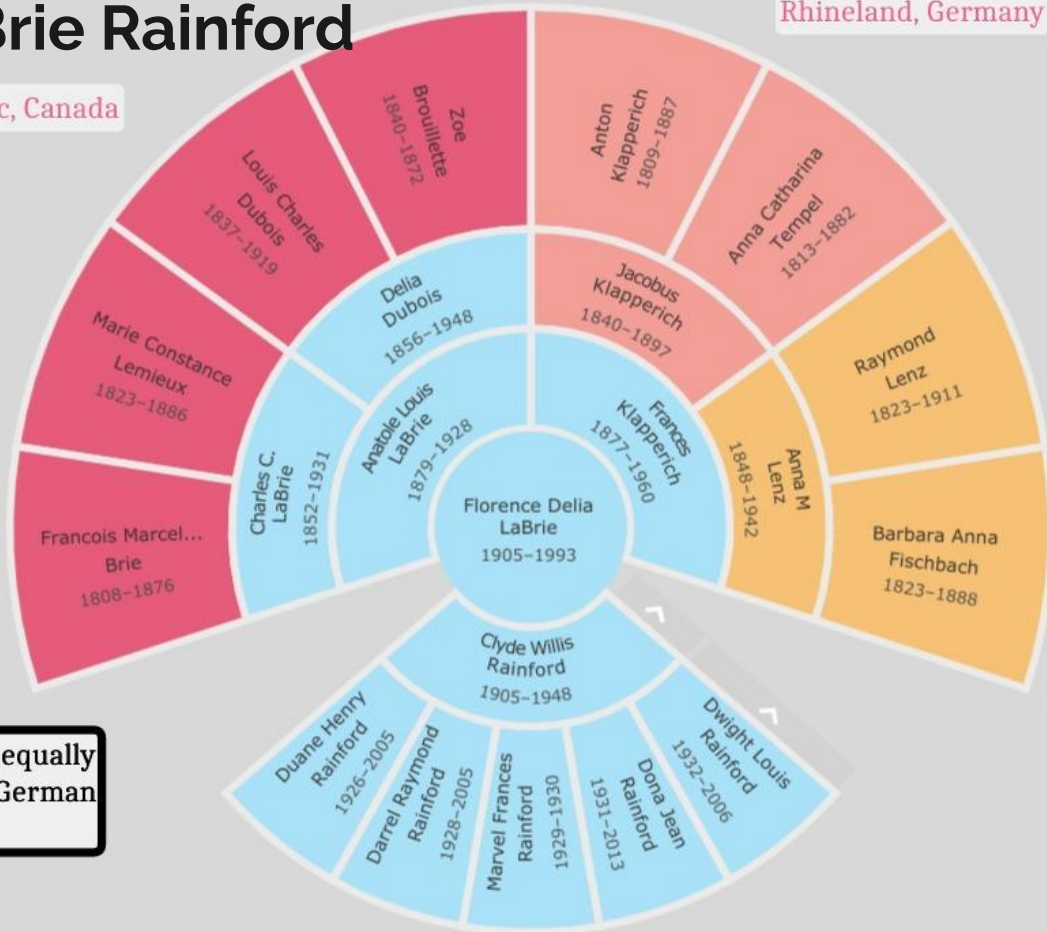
Brie Rainford

Rhineland, Germany

c, Canada

Zoe Brouillette 1840–1872

Louis Charles Dubois 1837–1919

Marie Constance Lemieux 1823–1886

Francois Marcel... Brie 1808–1876

Anton Klapperich 1809–1887

Anna Catharina Tempel 1813–1882

Raymond Lenz 1823–1911

Barbara Anna Fischbach 1823–1888

Delia Dubois 1856–1948

Charles C. LaBrie 1852–1931

Jacobus Klapperich 1840–1897

Anna M Lenz 1848–1942

Anatole Louis LaBrie 1879–1928

Frances Klapperich 1877–1960

Florence Delia LaBrie 1905–1993

Clyde Willis Rainford 1905–1948

Duane Henry Rainford 1926–2005

Darrel Raymond Rainford 1928–2005

Marvel Frances Rainford 1929–1930

Dona Jean Rainford 1931–2013

Dwight Louis Rainford 1932–2006

equally German